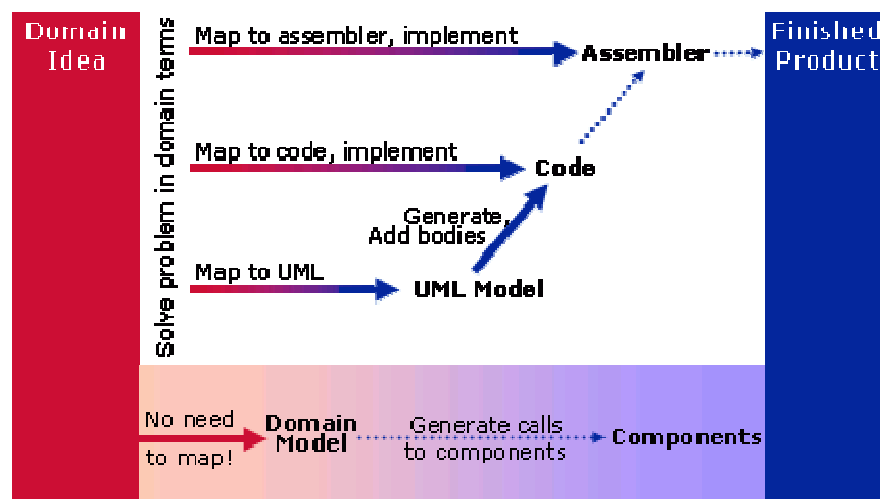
Domain Idea

Solve problem in domain terms

Map to assembler, implement

Assembler

Finished Product

Map to code, implement

Code

Generate, Add bodies

Map to UML

UML Model

No need to map!

Domain Model

Generate calls to components

Components